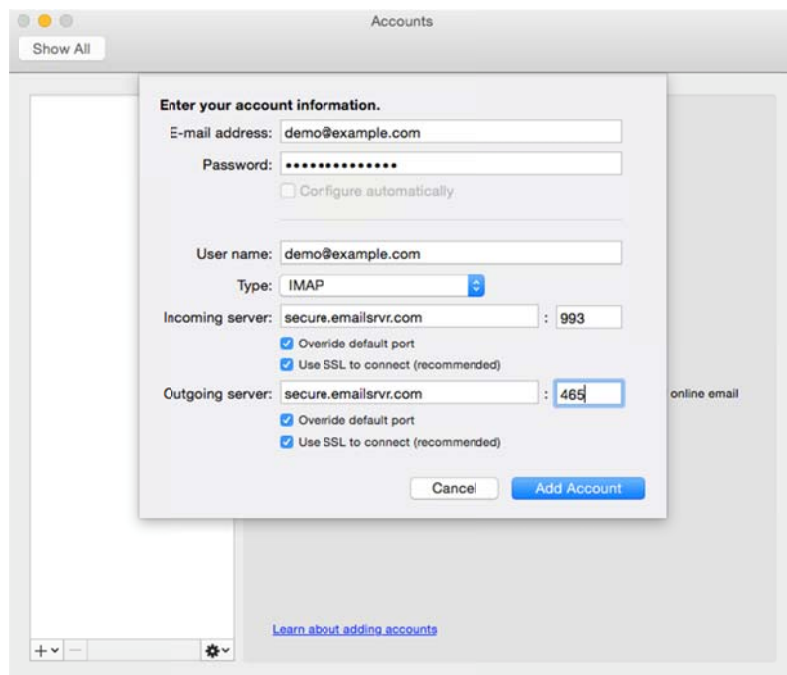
Accounts

Show All

Enter your account information.

E-mail address: demo@example.com

Password: •••••••••••••••

Configure automatically

User name: demo@example.com

Type: IMAP

Incoming server: secure.emailsrvr.com : 993

Override default port

Use SSL to connect (recommended)

Outgoing server: secure.emailsrvr.com : 465

Override default port

Use SSL to connect (recommended)

Cancel

Add Account

online email

Learn about adding accounts

+ −